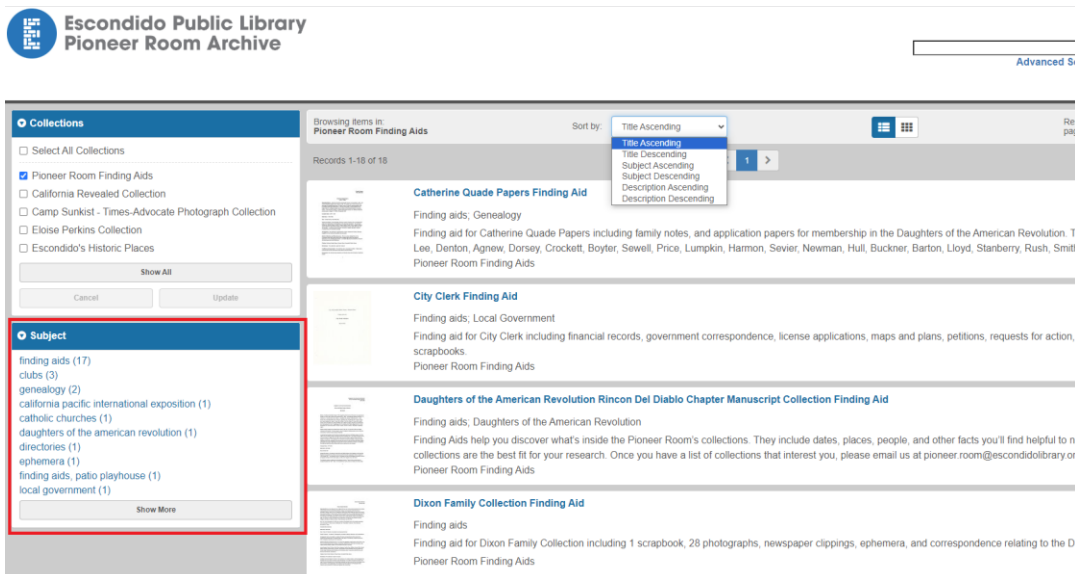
Escondido Public Library
Pioneer Room Archive

Advanced S

Collections

Select All Collections

Pioneer Room Finding Aids

California Revealed Collection

Camp Sunkist - Times-Advocate Photograph Collection

Eloise Perkins Collection

Escondido's Historic Places

Show All

Cancel

Update

Subject

finding aids (17)
clubs (3)
genealogy (2)
california pacific international exposition (1)
catholic churches (1)
daughters of the american revolution (1)
directories (1)
ephemera (1)
finding aids, patio playhouse (1)
local government (1)

Show More

Browsing items in:
Pioneer Room Finding Aids

Sort by: Title Ascending

Title Ascending
Title Descending
Subject Ascending
Subject Descending
Description Ascending
Description Descending

Re
pa

Records 1-18 of 18

1

Catherine Quade Papers Finding Aid

Finding aids; Genealogy

Finding aid for Catherine Quade Papers including family notes, and application papers for membership in the Daughters of the American Revolution. T Lee, Denton, Agnew, Dorsey, Crockett, Boyter, Sewell, Price, Lumpkin, Hull, Buckner, Barton, Lloyd, Stanberry, Rush, Smit

Pioneer Room Finding Aids

City Clerk Finding Aid

Finding aids; Local Government

Finding aid for City Clerk including financial records, government correspondence, license applications, maps and plans, petitions, requests for action, scrapbooks.

Pioneer Room Finding Aids

Daughters of the American Revolution Rincon Del Diablo Chapter Manuscript Collection Finding Aid

Finding aids; Daughters of the American Revolution

Finding Aids help you discover what's inside the Pioneer Room's collections. They include dates, places, people, and other facts you'll find helpful to n collections are the best fit for your research. Once you have a list of collections that interest you, please email us at pioneer.room@escondidolibrary.or

Pioneer Room Finding Aids

Dixon Family Collection Finding Aid

Finding aids

Finding aid for Dixon Family Collection including 1 scrapbook, 28 photographs, newspaper clippings, ephemera, and correspondence relating to the D

Pioneer Room Finding Aids